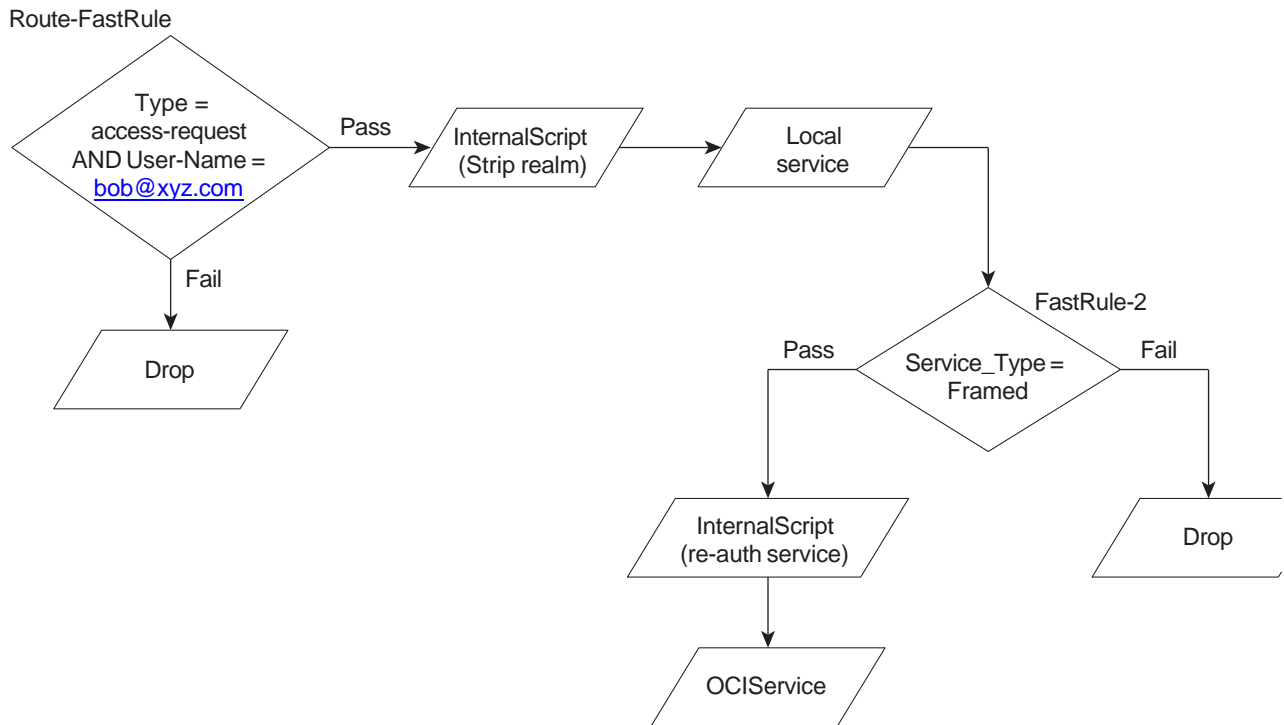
Route-FastRule

Type = access-request AND User-Name = bob@xyz.com

Pass

InternalScript (Strip realm)

Local service

Fail

Drop

FastRule-2

Pass

Service_Type = Framed

Fail

InternalScript (re-auth service)

Drop

OCIService